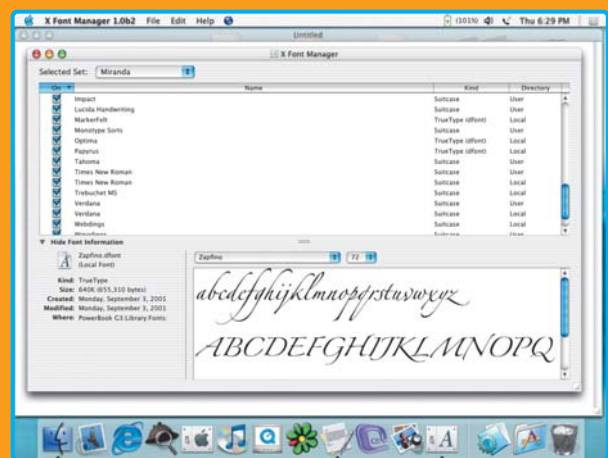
X Font Manager 1.0b2 File Edit Help

(101%) Thu 6:29 PM

Untitled

X Font Manager

Selected Set: Miranda

| On | Name | Kind | Directory |
|---|---|---|---|
| | Impact | Suitcase | User |
| | Lucida Handwriting | Suitcase | User |
| | MarkerFelt | TrueType (dfont) | Local |
| | Monotype Sorts | Suitcase | User |
| | Optima | TrueType (dfont) | Local |
| | Papyrus | TrueType (dfont) | Local |
| | Tahoma | Suitcase | User |
| | Times New Roman | Suitcase | Local |
| | Times New Roman | Suitcase | User |
| | Trebuchet MS | Suitcase | Local |
| | Verdana | Suitcase | Local |
| | Verdana | Suitcase | User |
| | Webdings | Suitcase | Local |
| | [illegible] | Suitcase | User |

Hide Font Information

Zapfino.dfont
(Local Font)

Kind: TrueType
Size: 640K (655,310 bytes)
Created: Monday, September 3, 2001
Modified: Monday, September 3, 2001
Where: PowerBook G3:Library:Fonts:

Zapfino 72

abcdefghijklmnopqrstuvwxyz

ABCDEFGHIJKLMNOPQ